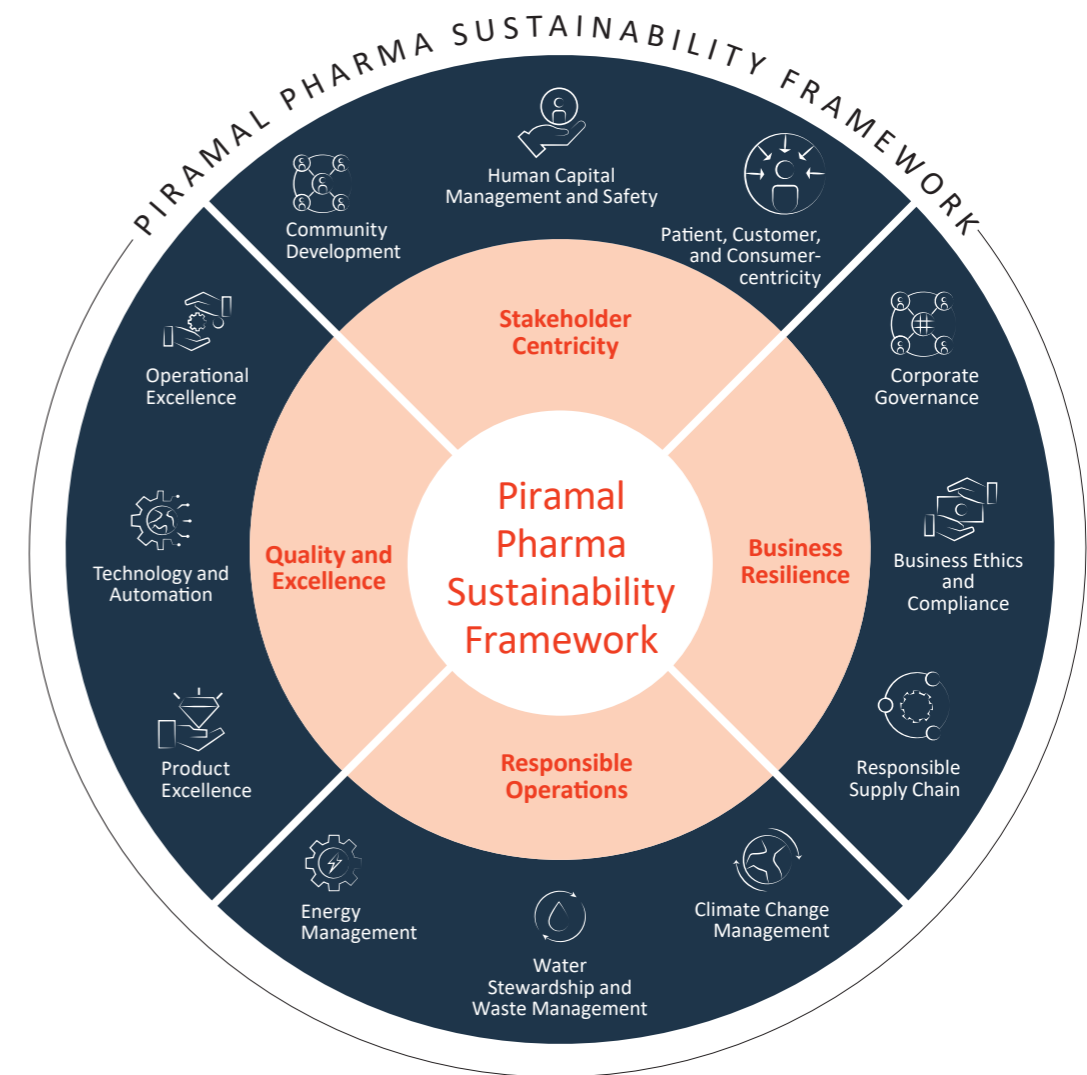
PIRAMAL PHARMA SUSTAINABILITY FRAMEWORK

Human Capital Management and Safety

Community Development

Patient, Customer, and Consumer-centricity

Stakeholder Centricity

Operational Excellence

Corporate Governance

Technology and Automation

Quality and Excellence

Piramal Pharma Sustainability Framework

Business Resilience

Business Ethics and Compliance

Product Excellence

Responsible Operations

Responsible Supply Chain

Energy Management

Water Stewardship and Waste Management

Climate Change Management